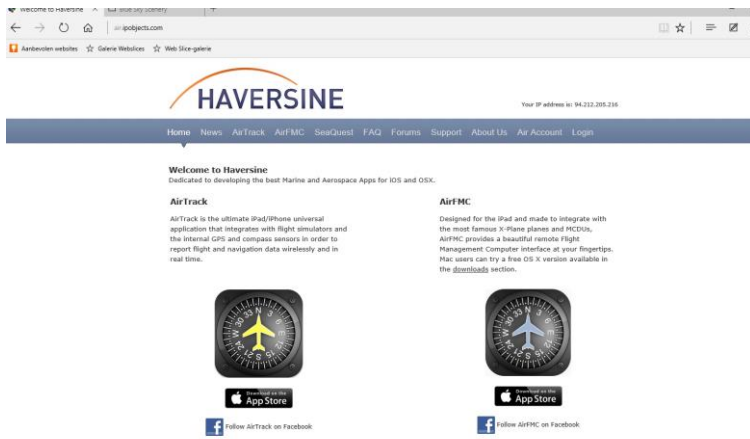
Welcome to Haversine × Blue Sky Scenery +

air.ipobjects.com

Aanbevolen websites Galerie Webslices Web Slice-galerie

HAVERSINE

Your IP address is: 94.212.205.216

Home News AirTrack AirFMC SeaQuest FAQ Forums Support About Us Air Account Login

Welcome to Haversine
Dedicated to developing the best Marine and Aerospace Apps for iOS and OSX.

AirTrack

AirTrack is the ultimate iPad/iPhone universal application that integrates with flight simulators and the internal GPS and compass sensors in order to report flight and navigation data wirelessly and in real time.

Download on the App Store

Follow AirTrack on Facebook

AirFMC

Designed for the iPad and made to integrate with the most famous X-Plane planes and MCDUs, AirFMC provides a beautiful remote Flight Management Computer interface at your fingertips. Mac users can try a free OS X version available in the downloads section.

Download on the App Store

Follow AirFMC on Facebook